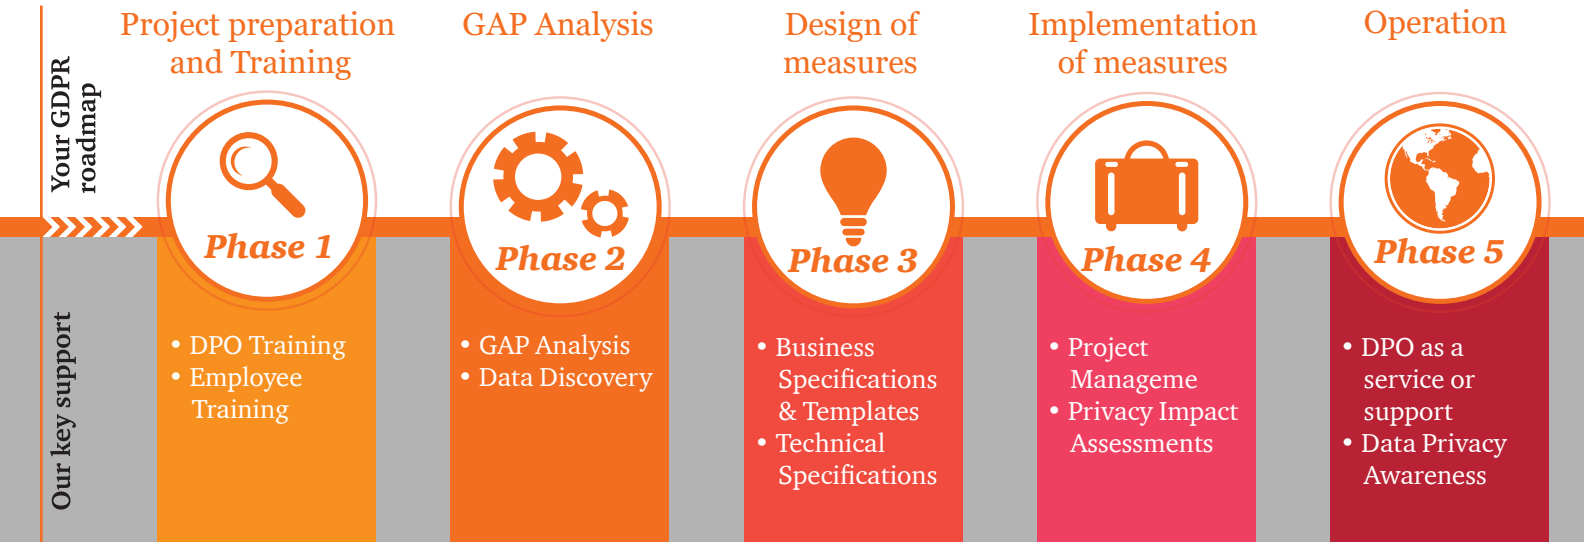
Your GDPR roadmap

Our key support

Project preparation and Training

Phase 1

• DPO Training
• Employee Training

GAP Analysis

Phase 2

• GAP Analysis
• Data Discovery

Design of measures

Phase 3

• Business Specifications & Templates
• Technical Specifications

Implementation of measures

Phase 4

• Project Manageme
• Privacy Impact Assessments

Operation

Phase 5

• DPO as a service or support
• Data Privacy Awareness